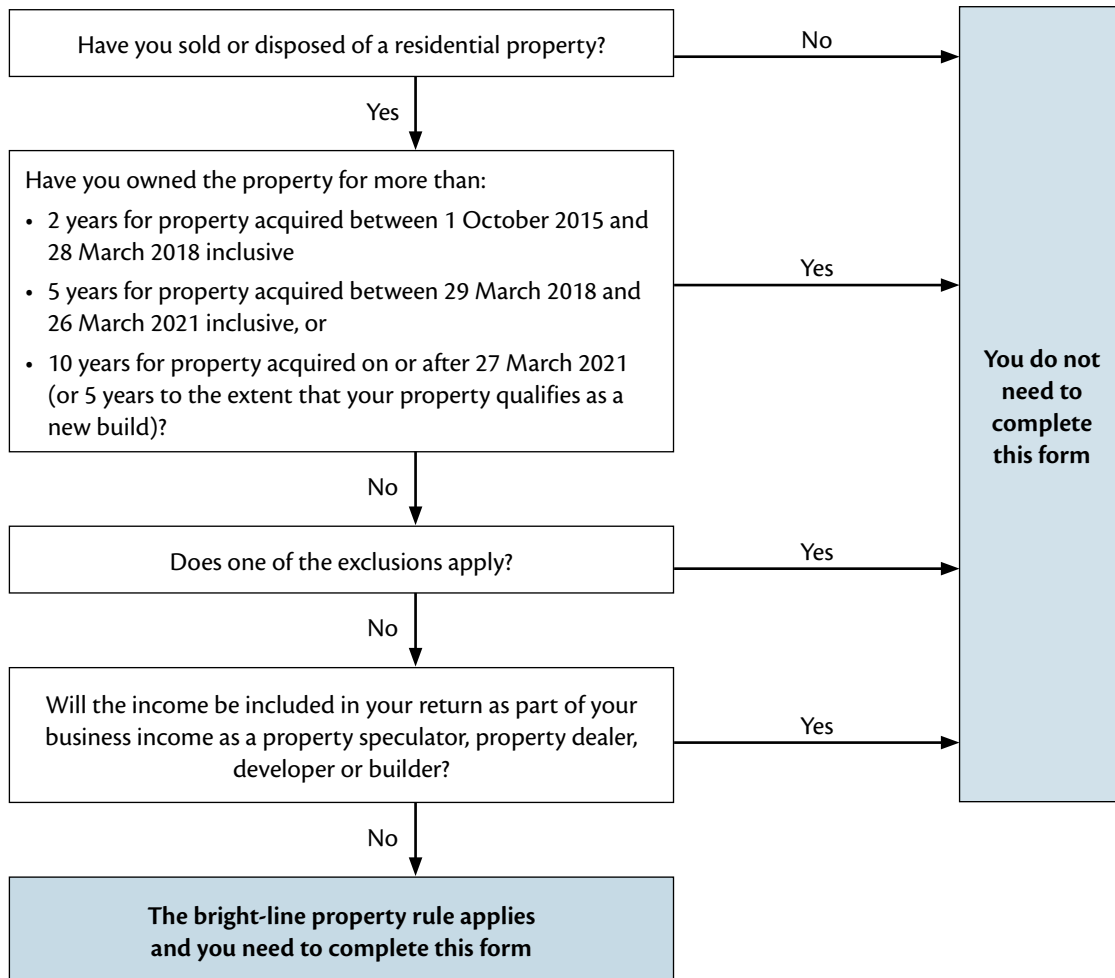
Have you sold or disposed of a residential property?

No

Yes

Have you owned the property for more than:

• 2 years for property acquired between 1 October 2015 and 28 March 2018 inclusive

• 5 years for property acquired between 29 March 2018 and 26 March 2021 inclusive, or

• 10 years for property acquired on or after 27 March 2021 (or 5 years to the extent that your property qualifies as a new build)?

Yes

No

Does one of the exclusions apply?

Yes

No

Will the income be included in your return as part of your business income as a property speculator, property dealer, developer or builder?

Yes

No

The bright-line property rule applies and you need to complete this form

You do not need to complete this form